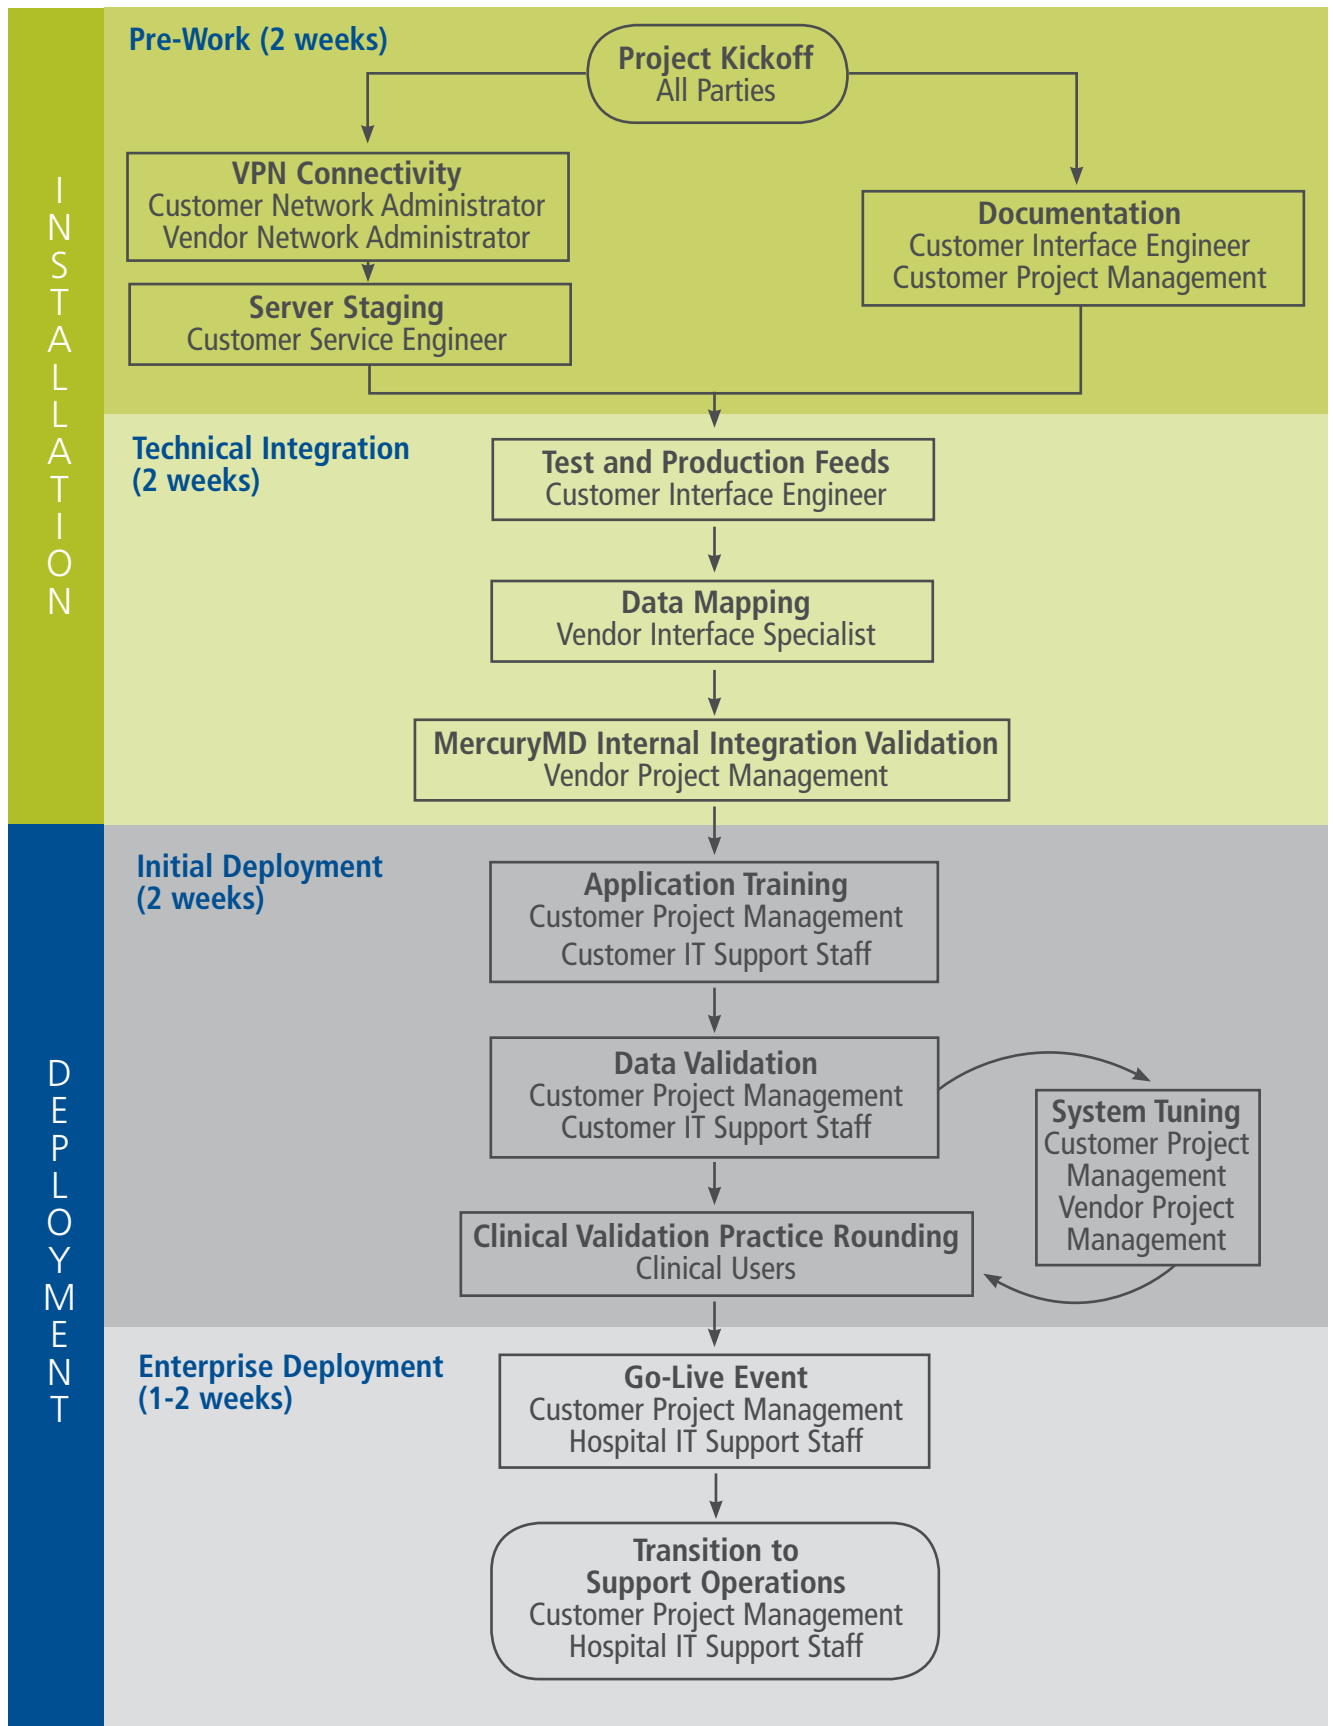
INSTALLATION

Pre-Work (2 weeks)

Project Kickoff
All Parties

VPN Connectivity
Customer Network Administrator
Vendor Network Administrator

Server Staging
Customer Service Engineer

Documentation
Customer Interface Engineer
Customer Project Management

Technical Integration (2 weeks)

Test and Production Feeds
Customer Interface Engineer

Data Mapping
Vendor Interface Specialist

MercuryMD Internal Integration Validation
Vendor Project Management

DEPLOYMENT

Initial Deployment (2 weeks)

Application Training
Customer Project Management
Customer IT Support Staff

Data Validation
Customer Project Management
Customer IT Support Staff

System Tuning
Customer Project Management
Vendor Project Management

Clinical Validation Practice Rounding
Clinical Users

Enterprise Deployment (1-2 weeks)

Go-Live Event
Customer Project Management
Hospital IT Support Staff

Transition to Support Operations
Customer Project Management
Hospital IT Support Staff